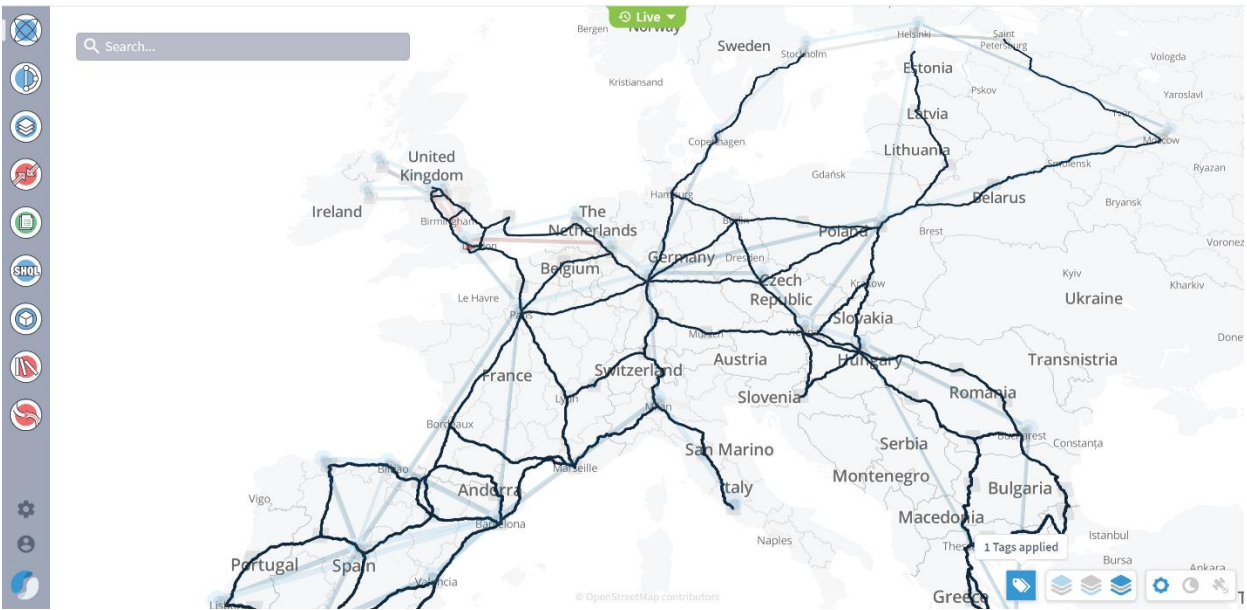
Live

Search...

SHQL

Bergen Norway
Sweden
Stockholm
Helsinki
Saint Petersburg
Vologda
Estonia
Kristiansand
Pskov
Yaroslavl
Latvia
Moscow
Copenhagen
Lithuania
United Kingdom
Gdańsk
Smolensk
Ryazan
Ireland
Hamburg
Belarus
Birmingham
The Netherlands
Berlin
Bryansk
London
Poland
Brest
Voronez
Belgium
Germany
Dresden
Czech Republic
Kyiv
Le Havre
Kraków
Ukraine
Kharkiv
Paris
Slovakia
Munich
Vienna
Done
Austria
Hungary
Transnistria
France
Switzerland
Romania
Lyon
Slovenia
Bordeaux
Milan
Bucharest
Constanța
Serbia
San Marino
Bilbao
Marseille
Montenegro
Bulgaria
Vigo
Andorra
Italy
Barcelona
Macedonia
Istanbul
Naples
Thessaloniki
1 Tags applied
Bursa
Portugal
Spain
Ankara
Valencia
© OpenStreetMap contributors
Lisbon
Greece